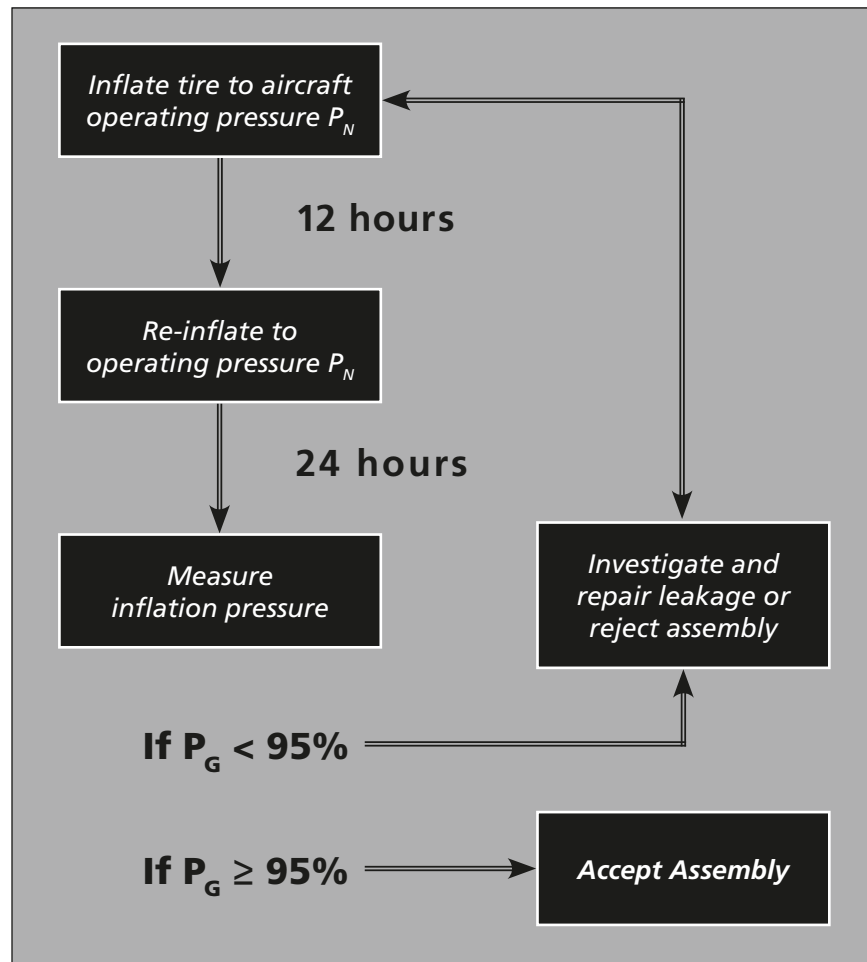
Inflate tire to aircraft operating pressure $P_N$

12 hours

Re-inflate to operating pressure $P_N$

24 hours

Measure inflation pressure

Investigate and repair leakage or reject assembly

If $P_G < 95\%$

If $P_G \geq 95\%$

Accept Assembly